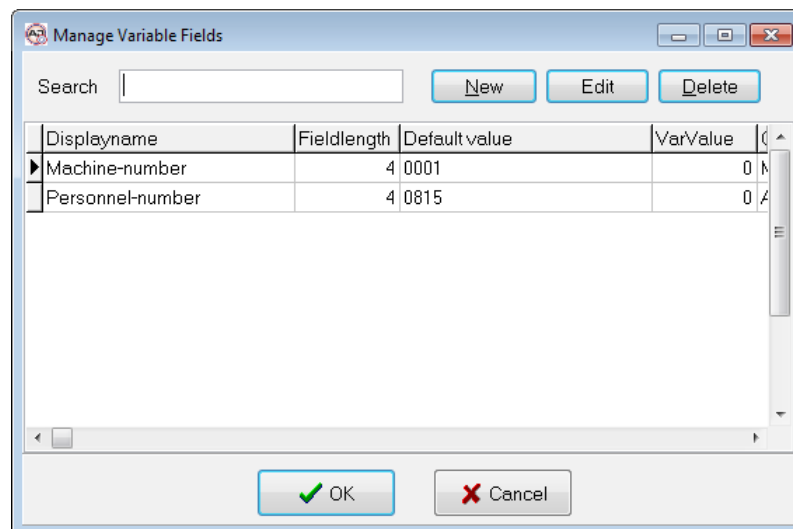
Manage Variable Fields

Search

New Edit Delete

| Displayname | Fieldlength | Default value | VarValue | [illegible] |
|---|---|---|---|---|
| Machine-number | 4 | 0001 | 0 | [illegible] |
| Personnel-number | 4 | 0815 | 0 | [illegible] |

OK Cancel